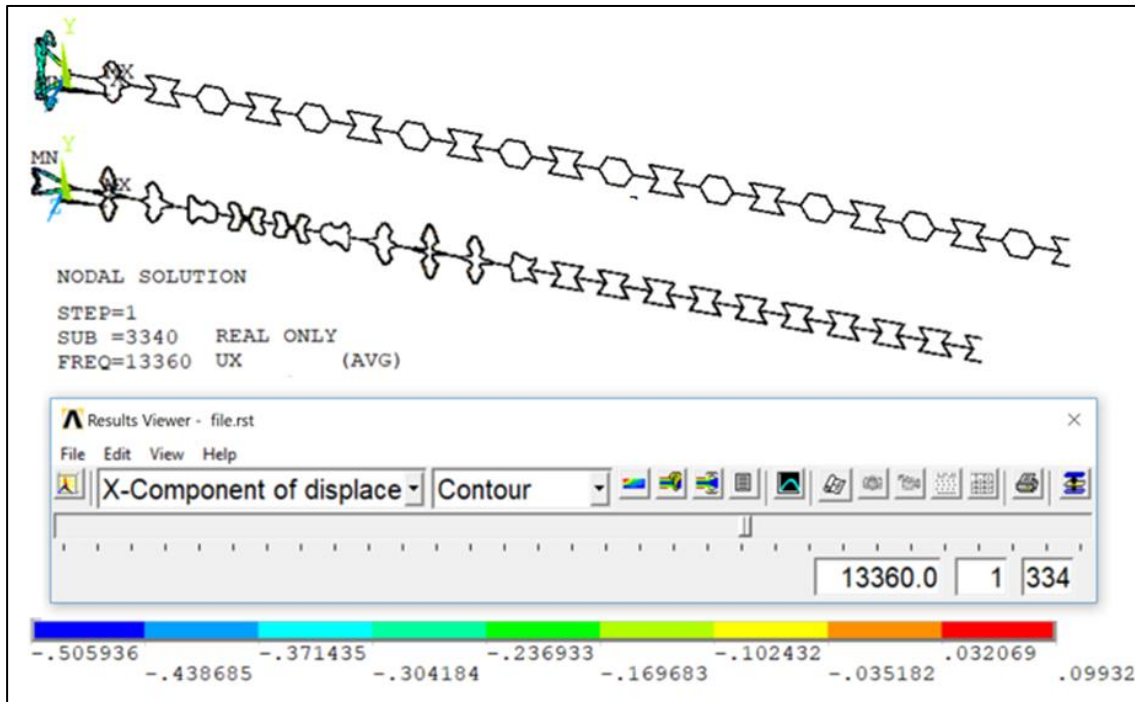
Y
X
MN
Y
X
Z

NODAL SOLUTION

STEP=1
SUB =3340 REAL ONLY
FREQ=13360 UX (AVG)

Results Viewer - file.rst
×
File Edit View Help
X-Component of displace
Contour
13360.0
1
334

-.505936
-.438685
-.371435
-.304184
-.236933
-.169683
-.102432
-.035182
.032069
.09932